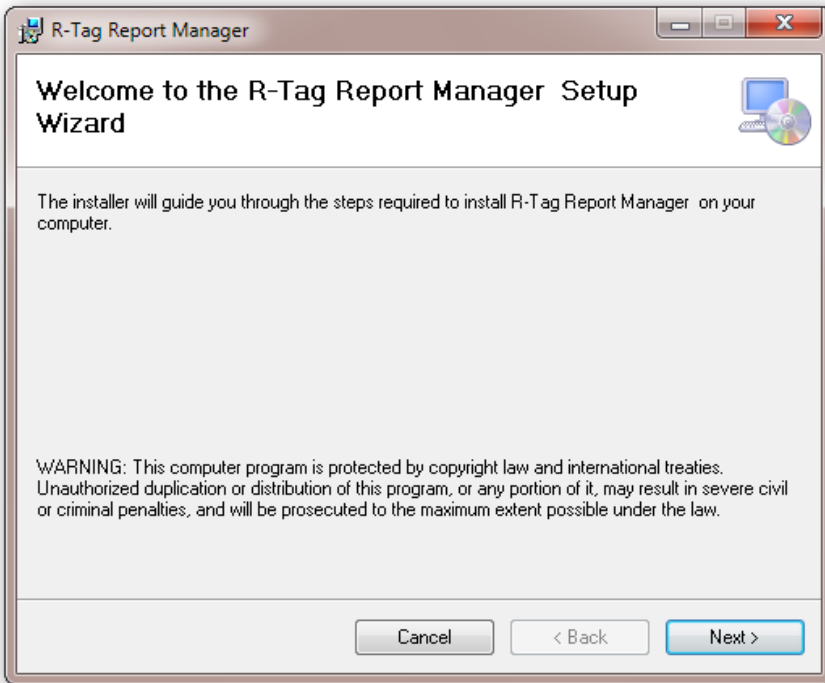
R-Tag Report Manager

Welcome to the R-Tag Report Manager Setup Wizard

The installer will guide you through the steps required to install R-Tag Report Manager on your computer.

WARNING: This computer program is protected by copyright law and international treaties. Unauthorized duplication or distribution of this program, or any portion of it, may result in severe civil or criminal penalties, and will be prosecuted to the maximum extent possible under the law.

Cancel

< Back

Next >